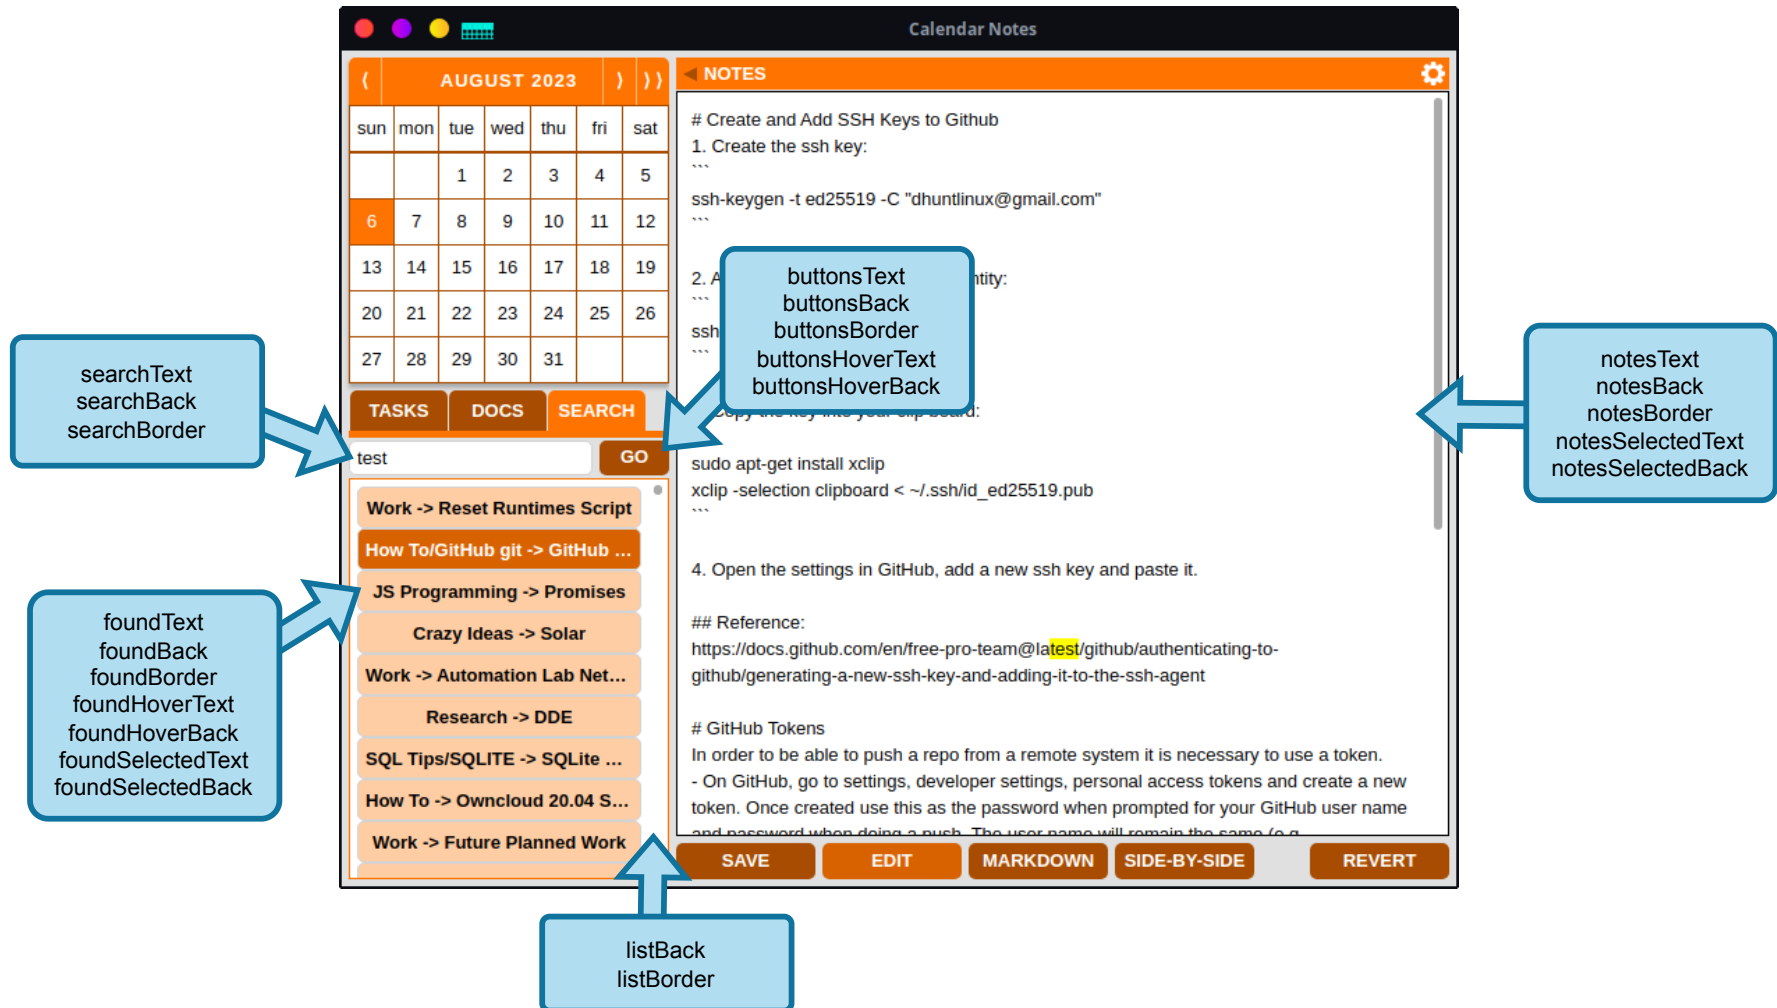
Calendar Notes

⟨ AUGUST 2023 ⟩ ⟩⟩

| sun | mon | tue | wed | thu | fri | sat |
|---|---|---|---|---|---|---|
| | | 1 | 2 | 3 | 4 | 5 |
| 6 | 7 | 8 | 9 | 10 | 11 | 12 |
| 13 | 14 | 15 | 16 | 17 | 18 | 19 |
| 20 | 21 | 22 | 23 | 24 | 25 | 26 |
| 27 | 28 | 29 | 30 | 31 | | |

TASKS DOCS SEARCH

test GO

Work -> Reset Runtimes Script
How To/GitHub git -> GitHub ...
JS Programming -> Promises
Crazy Ideas -> Solar
Work -> Automation Lab Net...
Research -> DDE
SQL Tips/SQLITE -> SQLite ...
How To -> Owncloud 20.04 S...
Work -> Future Planned Work

NOTES

# Create and Add SSH Keys to Github
1. Create the ssh key:
```
ssh-keygen -t ed25519 -C "dhuntlinux@gmail.com"
```

2. A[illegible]ntity:
```
ssh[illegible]
```

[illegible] the key into your clip board:

sudo apt-get install xclip
xclip -selection clipboard < ~/.ssh/id_ed25519.pub
```

4. Open the settings in GitHub, add a new ssh key and paste it.

## Reference:
https://docs.github.com/en/free-pro-team@latest/github/authenticating-to-github/generating-a-new-ssh-key-and-adding-it-to-the-ssh-agent

# GitHub Tokens
In order to be able to push a repo from a remote system it is necessary to use a token.
- On GitHub, go to settings, developer settings, personal access tokens and create a new token. Once created use this as the password when prompted for your GitHub user name and password when doing a push. The user name will remain the same (e.g.

SAVE EDIT MARKDOWN SIDE-BY-SIDE REVERT

buttonsText
buttonsBack
buttonsBorder
buttonsHoverText
buttonsHoverBack

searchText
searchBack
searchBorder

notesText
notesBack
notesBorder
notesSelectedText
notesSelectedBack

foundText
foundBack
foundBorder
foundHoverText
foundHoverBack
foundSelectedText
foundSelectedBack

listBack
listBorder